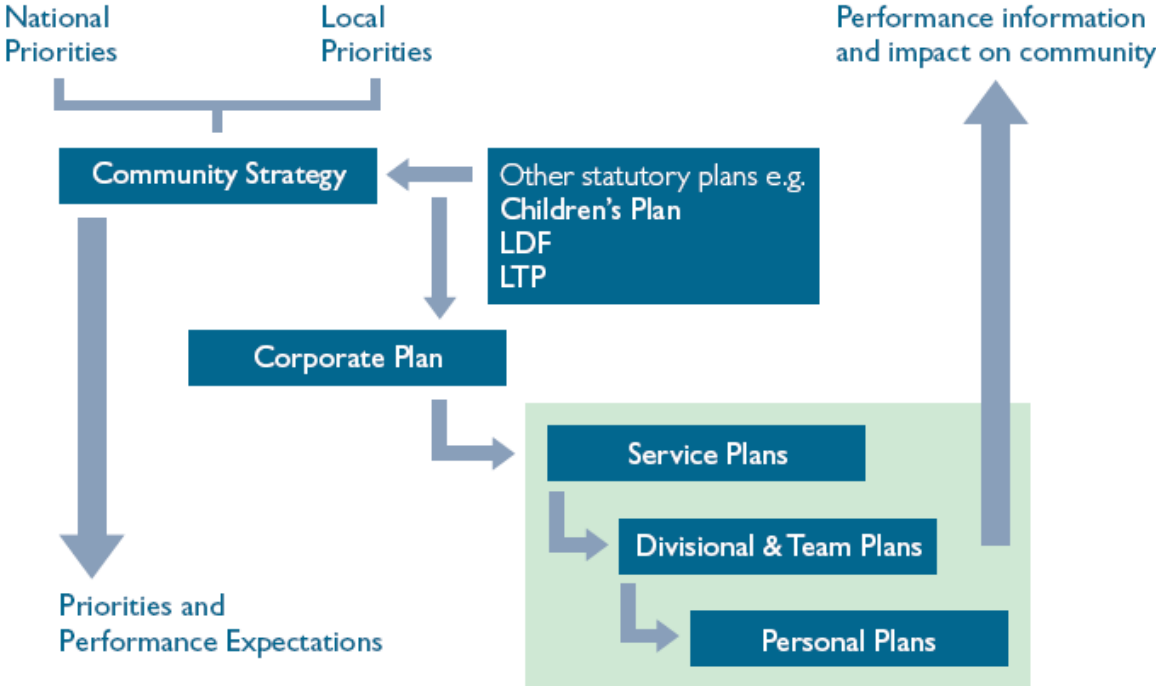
National Priorities

Local Priorities

Performance information and impact on community

Community Strategy

Other statutory plans e.g.
Children's Plan
LDF
LTP

Corporate Plan

Service Plans

Divisional & Team Plans

Personal Plans

Priorities and Performance Expectations